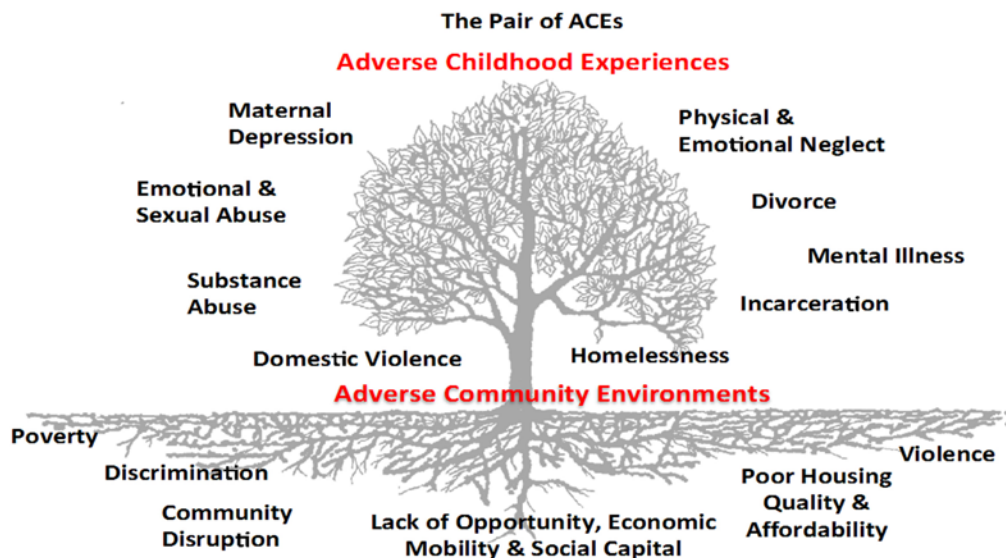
The Pair of ACEs

Adverse Childhood Experiences

Maternal Depression

Physical & Emotional Neglect

Emotional & Sexual Abuse

Divorce

Mental Illness

Substance Abuse

Incarceration

Domestic Violence

Homelessness

Adverse Community Environments

Poverty

Violence

Discrimination

Poor Housing Quality & Affordability

Community Disruption

Lack of Opportunity, Economic Mobility & Social Capital